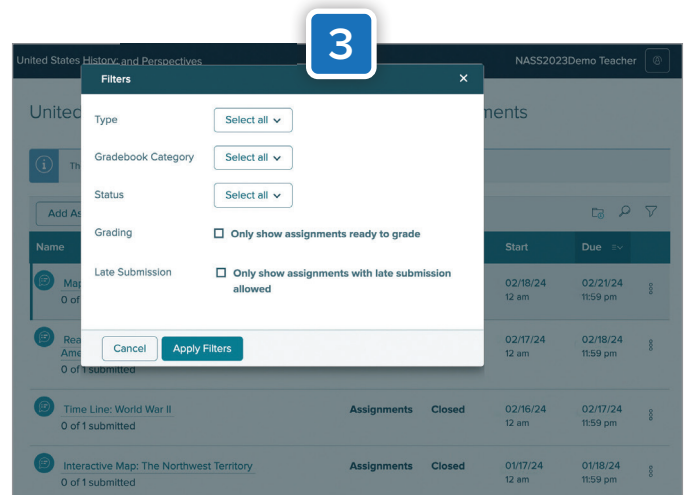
3

United States History: and Perspectives

NASS2023Demo Teacher

Filters

×

Type

Select all

Gradebook Category

Select all

Status

Select all

Grading

Only show assignments ready to grade

Late Submission

Only show assignments with late submission allowed

Cancel

Apply Filters

Unitec

ments

Th

Add As

Name

Start

Due

Map

0 of

02/18/24
12 am

02/21/24
11:59 pm

Rea
Ame
0 of 1 submitted

02/17/24
12 am

02/18/24
11:59 pm

Time Line: World War II
0 of 1 submitted

Assignments

Closed

02/16/24
12 am

02/17/24
11:59 pm

Interactive Map: The Northwest Territory
0 of 1 submitted

Assignments

Closed

01/17/24
12 am

01/18/24
11:59 pm